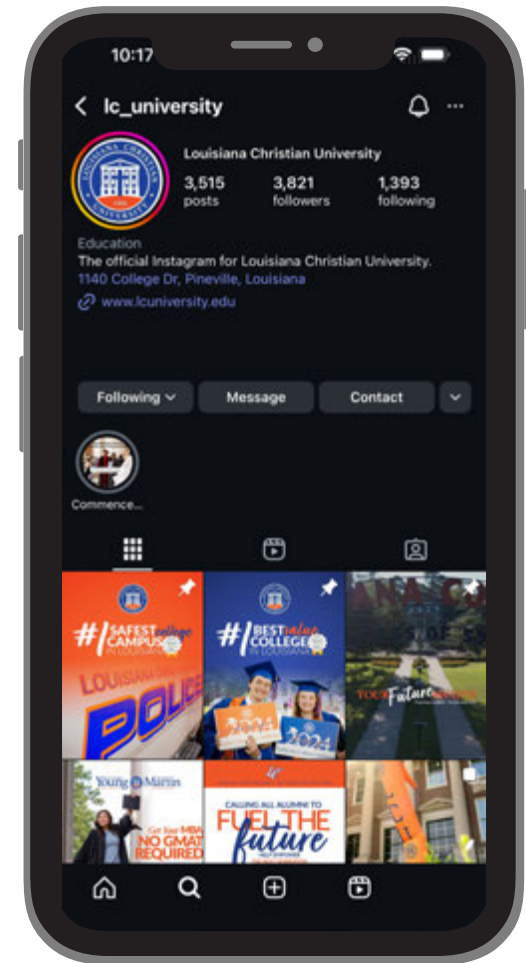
10:17

lc_university

Louisiana Christian University

3,515 posts

3,821 followers

1,393 following

Education

The official Instagram for Louisiana Christian University.

1140 College Dr, Pineville, Louisiana

www.lcuniversity.edu

Following

Message

Contact

Commence...

#1 SAFEST college CAMPUS IN LOUISIANA

POLICE

#1 BEST value COLLEGE IN LOUISIANA

2024

2024

YOUR Future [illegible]

Young Martin

Get Your MBA NO GMAT REQUIRED

CALLING ALL ALUMNI TO FUEL THE future